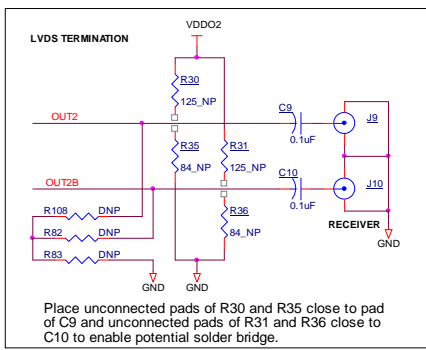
LVDS TERMINATION

VDDO2

R30
125_NP

OUT2

C9
0.1uF

J9

R35
84_NP

R31
125_NP

OUT2B

C10
0.1uF

J10

R108 DNP

R36
84_NP

R82 DNP

RECEIVER

GND

R83 DNP

GND

GND

GND

Place unconnected pads of R30 and R35 close to pad of C9 and unconnected pads of R31 and R36 close to C10 to enable potential solder bridge.